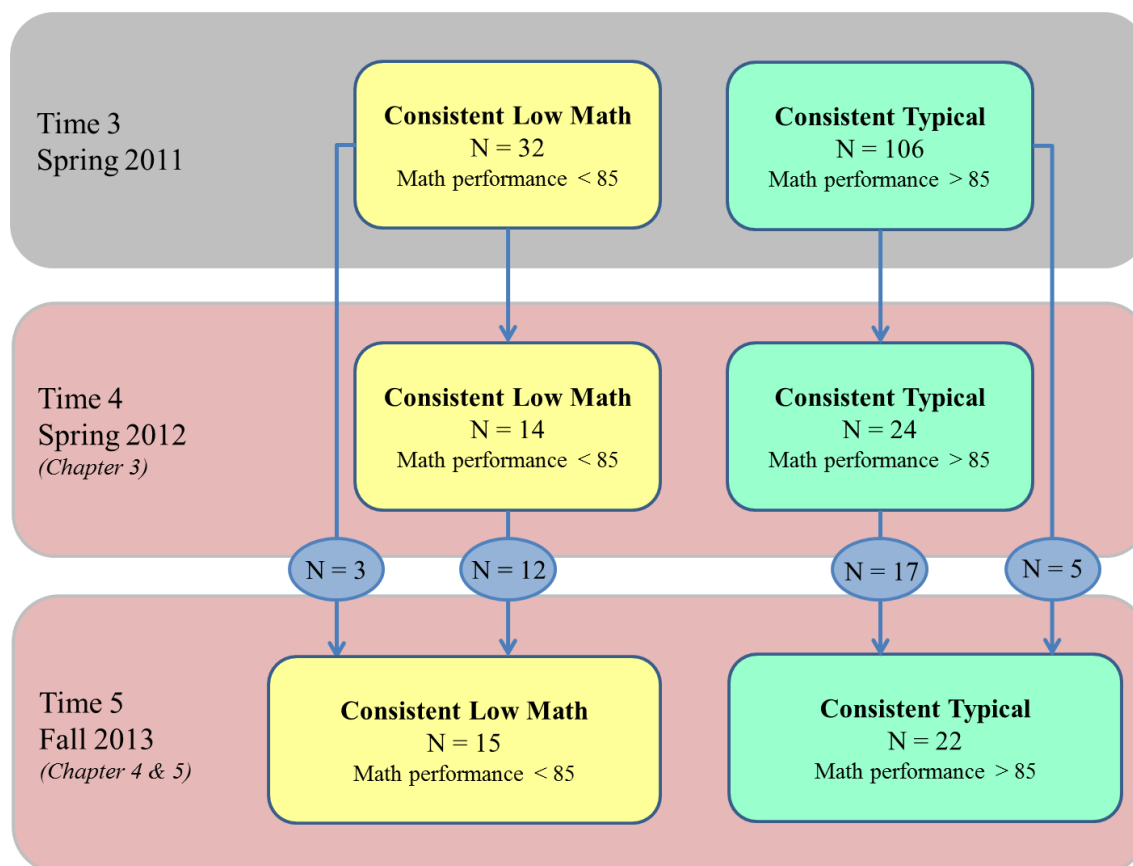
Time 3
Spring 2011

Consistent Low Math
N = 32
Math performance < 85

Consistent Typical
N = 106
Math performance > 85

Time 4
Spring 2012
(Chapter 3)

Consistent Low Math
N = 14
Math performance < 85

Consistent Typical
N = 24
Math performance > 85

N = 3
N = 12
N = 17
N = 5

Time 5
Fall 2013
(Chapter 4 & 5)

Consistent Low Math
N = 15
Math performance < 85

Consistent Typical
N = 22
Math performance > 85